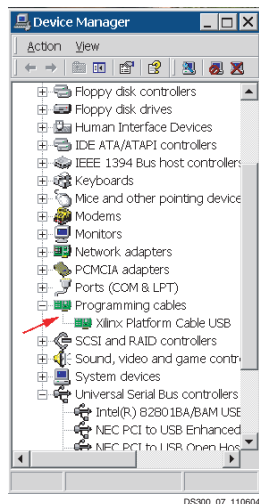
Device Manager

Action View

Floppy disk controllers
Floppy disk drives
Human Interface Devices
IDE ATA/ATAPI controllers
IEEE 1394 Bus host controllers
Keyboards
Mice and other pointing device
Modems
Monitors
Network adapters
PCMCIA adapters
Ports (COM & LPT)
Programming cables
Xilinx Platform Cable USB
SCSI and RAID controllers
Sound, video and game contr
System devices
Universal Serial Bus controllers
Intel(R) 82801BA/BAM USB
NEC PCI to USB Enhanced
NEC PCI to USB Open Hos

DS300_07_110604